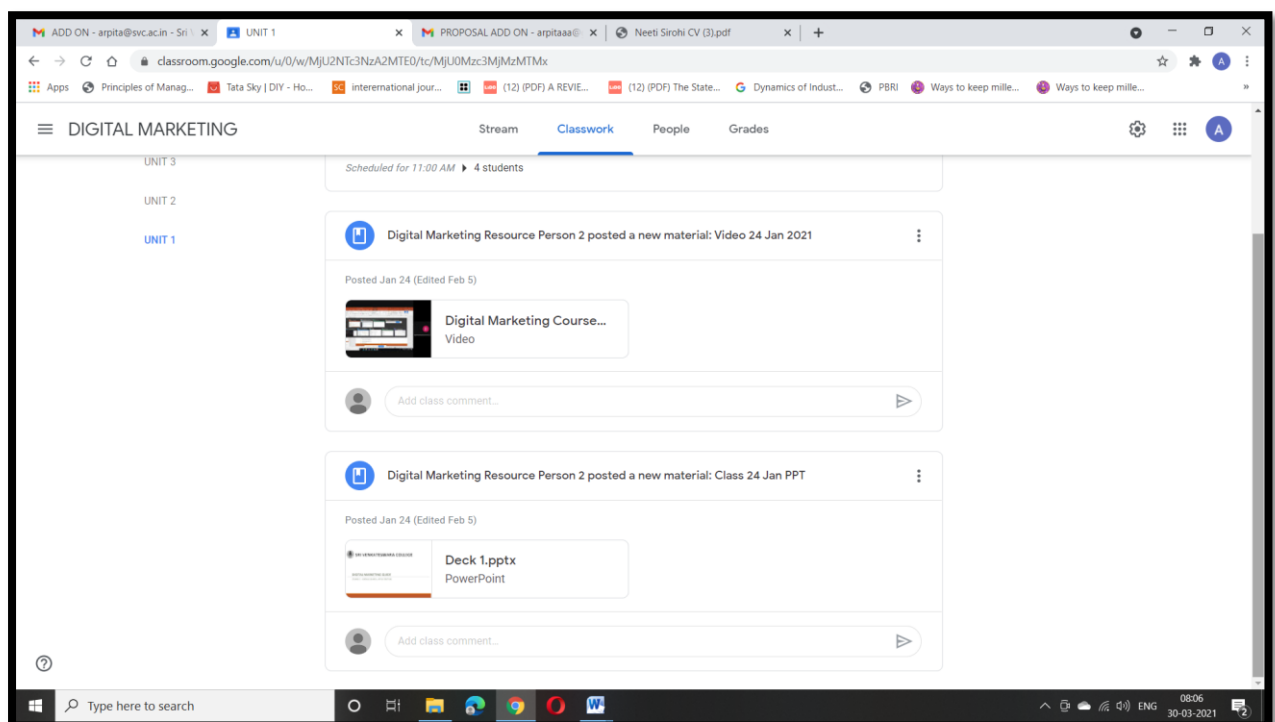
ADD ON - arpita@svc.ac.in - Sri ×
UNIT 1 ×
PROPOSAL ADD ON - arpitaaa@ ×
Neeti Sirohi CV (3).pdf ×
+

classroom.google.com/u/0/w/MjU2NTc3NzA2MTE0/tc/MjU0Mzc3MjMzMTMx

Apps | Principles of Manag... | Tata Sky | DIY - Ho... | intereranational jour... | (12) (PDF) A REVIE... | (12) (PDF) The State... | Dynamics of Indust... | PBRI | Ways to keep mille... | Ways to keep mille...

DIGITAL MARKETING

Stream | Classwork | People | Grades

UNIT 3
UNIT 2
UNIT 1

Scheduled for 11:00 AM ▸ 4 students

Digital Marketing Resource Person 2 posted a new material: Video 24 Jan 2021

Posted Jan 24 (Edited Feb 5)

Digital Marketing Course...
Video

Add class comment...

Digital Marketing Resource Person 2 posted a new material: Class 24 Jan PPT

Posted Jan 24 (Edited Feb 5)

Deck 1.pptx
PowerPoint

Add class comment...

Type here to search

ENG 08:06 30-03-2021